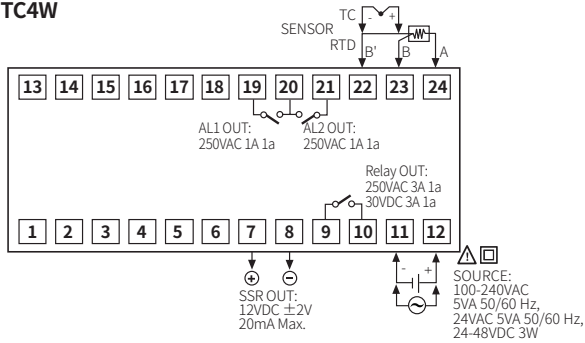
TC4W

SENSOR
TC - +
RTD B' B A

13 14 15 16 17 18 19 20 21 22 23 24

AL1 OUT:
250VAC 1A 1a

AL2 OUT:
250VAC 1A 1a

Relay OUT:
250VAC 3A 1a
30VDC 3A 1a

1 2 3 4 5 6 7 8 9 10 11 12

+ -

SSR OUT:
12VDC $\pm$2V
20mA Max.

- +

SOURCE:
100-240VAC
5VA 50/60 Hz,
24VAC 5VA 50/60 Hz,
24-48VDC 3W